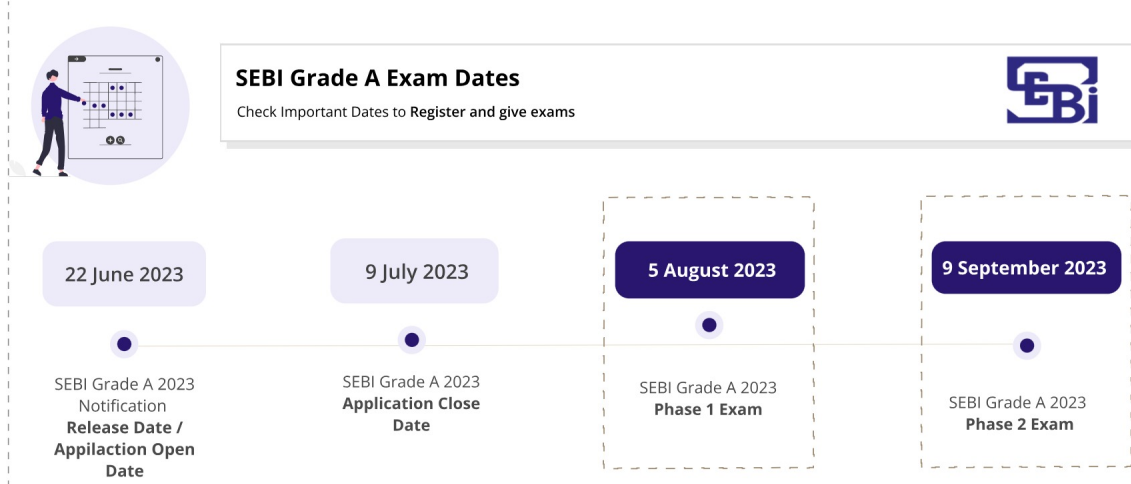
SEBI Grade A Exam Dates

Check Important Dates to Register and give exams

SEBI

22 June 2023

SEBI Grade A 2023 Notification Release Date / Appilaction Open Date

9 July 2023

SEBI Grade A 2023 Application Close Date

5 August 2023

SEBI Grade A 2023 Phase 1 Exam

9 September 2023

SEBI Grade A 2023 Phase 2 Exam